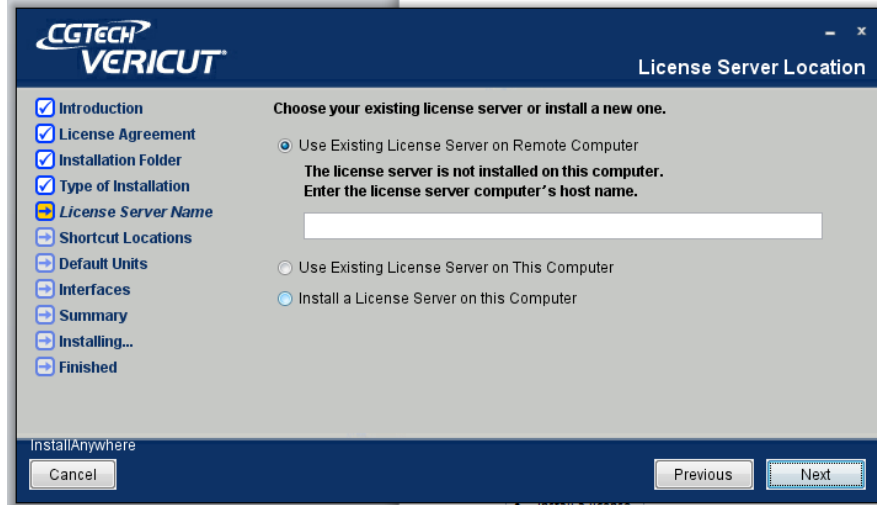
CGTECH VERICUT

License Server Location

Introduction
License Agreement
Installation Folder
Type of Installation
License Server Name
Shortcut Locations
Default Units
Interfaces
Summary
Installing...
Finished

Choose your existing license server or install a new one.

Use Existing License Server on Remote Computer

The license server is not installed on this computer. Enter the license server computer's host name.

Use Existing License Server on This Computer

Install a License Server on this Computer

InstallAnywhere

Cancel

Previous

Next